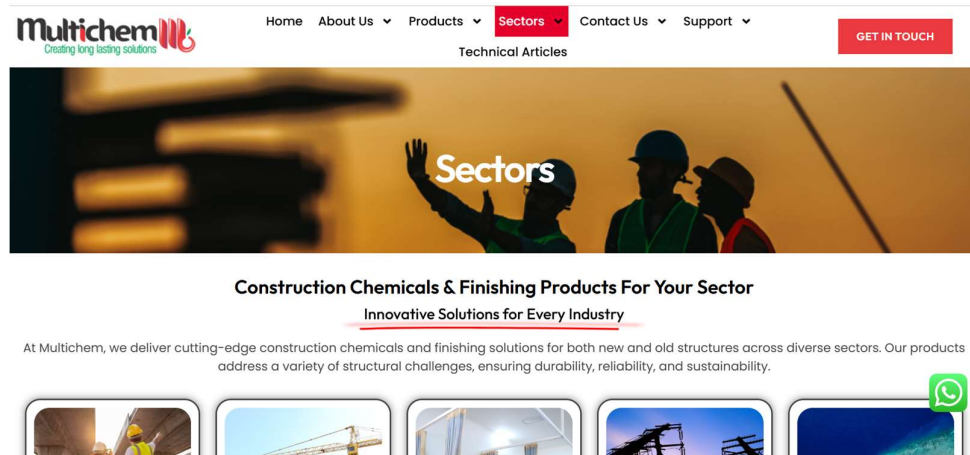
Multichem
Creating long lasting solutions

Home About Us Products Sectors Contact Us Support
Technical Articles

GET IN TOUCH

Sectors

Construction Chemicals & Finishing Products For Your Sector

Innovative Solutions for Every Industry

At Multichem, we deliver cutting-edge construction chemicals and finishing solutions for both new and old structures across diverse sectors. Our products address a variety of structural challenges, ensuring durability, reliability, and sustainability.